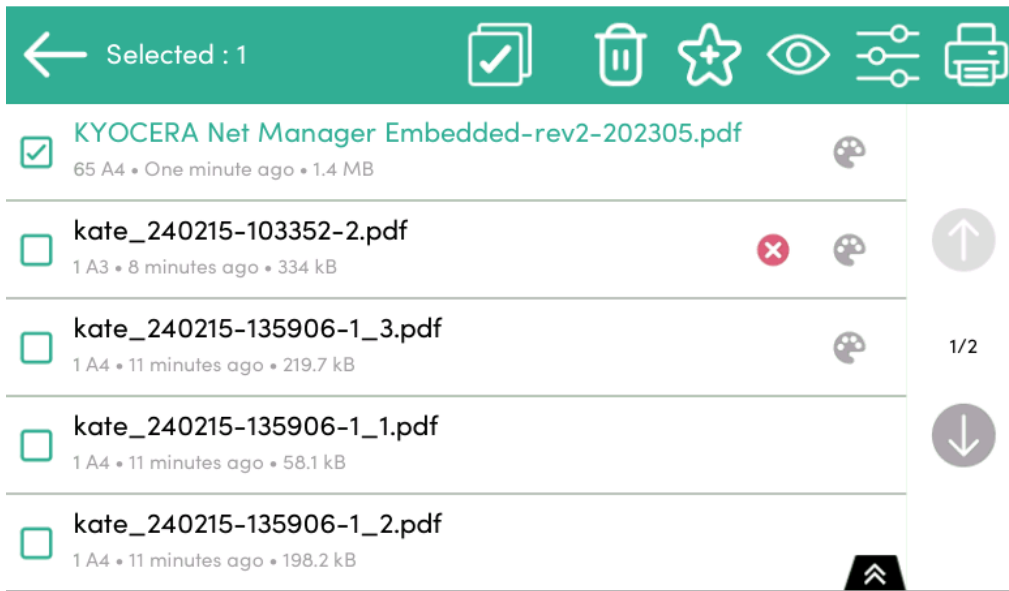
Selected : 1

KYOCERA Net Manager Embedded-rev2-202305.pdf
65 A4 • One minute ago • 1.4 MB

kate_240215-103352-2.pdf
1 A3 • 8 minutes ago • 334 kB

kate_240215-135906-1_3.pdf
1 A4 • 11 minutes ago • 219.7 kB

kate_240215-135906-1_1.pdf
1 A4 • 11 minutes ago • 58.1 kB

kate_240215-135906-1_2.pdf
1 A4 • 11 minutes ago • 198.2 kB

1/2